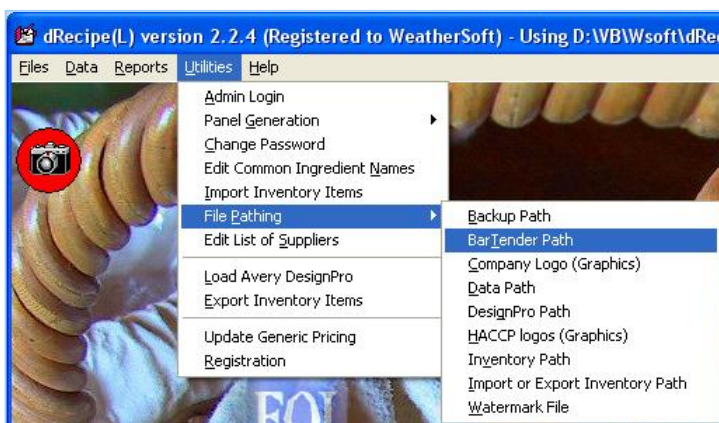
dRecipe(L) version 2.2.4 (Registered to WeatherSoft) - Using D:\VB\Wsoft\dRec

Files Data Reports Utilities Help

Admin Login
Panel Generation
Change Password
Edit Common Ingredient Names
Import Inventory Items
File Pathing
Edit List of Suppliers
Load Avery DesignPro
Export Inventory Items
Update Generic Pricing
Registration

Backup Path
BarTender Path
Company Logo (Graphics)
Data Path
DesignPro Path
HACCP logos (Graphics)
Inventory Path
Import or Export Inventory Path
Watermark File

EQ